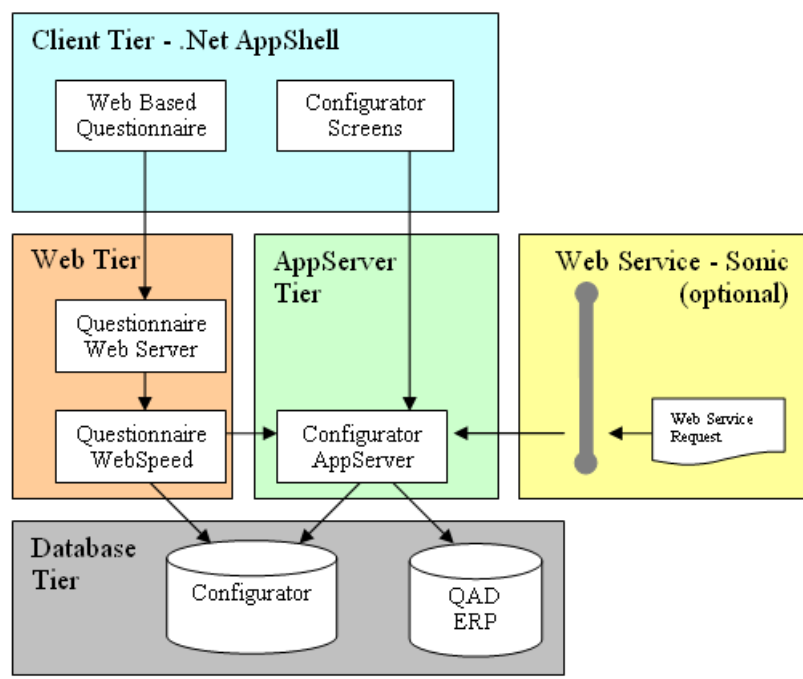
Client Tier - .Net AppShell

Web Based Questionnaire

Configurator Screens

Web Tier

Questionnaire Web Server

Questionnaire WebSpeed

AppServer Tier

Configurator AppServer

Web Service - Sonic (optional)

Web Service Request

Database Tier

Configurator

QAD ERP